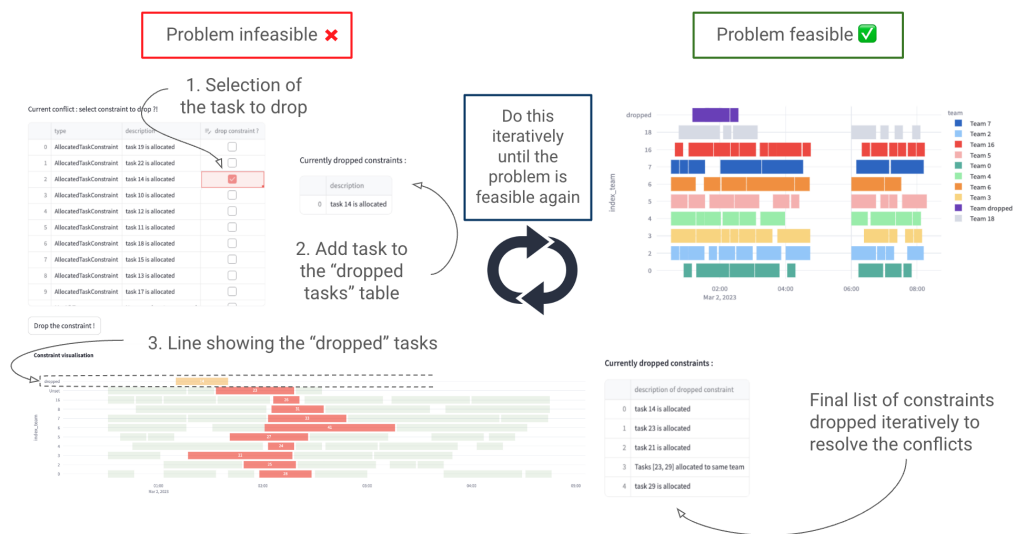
Problem infeasible ✖

Problem feasible ✅

1. Selection of the task to drop

Current conflict : select constraint to drop ?!

|   | type | description | drop constraint ? |
|---|---|---|---|
| 0 | AllocatedTaskConstraint | task 19 is allocated | ☐ |
| 1 | AllocatedTaskConstraint | task 22 is allocated | ☐ |
| 2 | AllocatedTaskConstraint | task 14 is allocated | ☑ |
| 3 | AllocatedTaskConstraint | task 10 is allocated | ☐ |
| 4 | AllocatedTaskConstraint | task 12 is allocated | ☐ |
| 5 | AllocatedTaskConstraint | task 11 is allocated | ☐ |
| 6 | AllocatedTaskConstraint | task 18 is allocated | ☐ |
| 7 | AllocatedTaskConstraint | task 15 is allocated | ☐ |
| 8 | AllocatedTaskConstraint | task 13 is allocated | ☐ |
| 9 | AllocatedTaskConstraint | task 17 is allocated | ☐ |

Drop the constraint !

Currently dropped constraints :

|   | description |
|---|---|
| 0 | task 14 is allocated |

2. Add task to the “dropped tasks” table

Do this iteratively until the problem is feasible again

3. Line showing the “dropped” tasks

Constraint visualisation

dropped
Unset
index_team
02:00
Mar 2, 2023
02:00
04:00
06:00

dropped
18
16
7
6
5
4
3
2
0
index_team
02:00
Mar 2, 2023
04:00
06:00
08:00

team
Team 7
Team 2
Team 16
Team 5
Team 0
Team 4
Team 6
Team 3
Team dropped
Team 18

Currently dropped constraints :

|   | description of dropped constraint |
|---|---|
| 0 | task 14 is allocated |
| 1 | task 23 is allocated |
| 2 | task 21 is allocated |
| 3 | Tasks [23, 29] allocated to same team |
| 4 | task 29 is allocated |

Final list of constraints dropped iteratively to resolve the conflicts